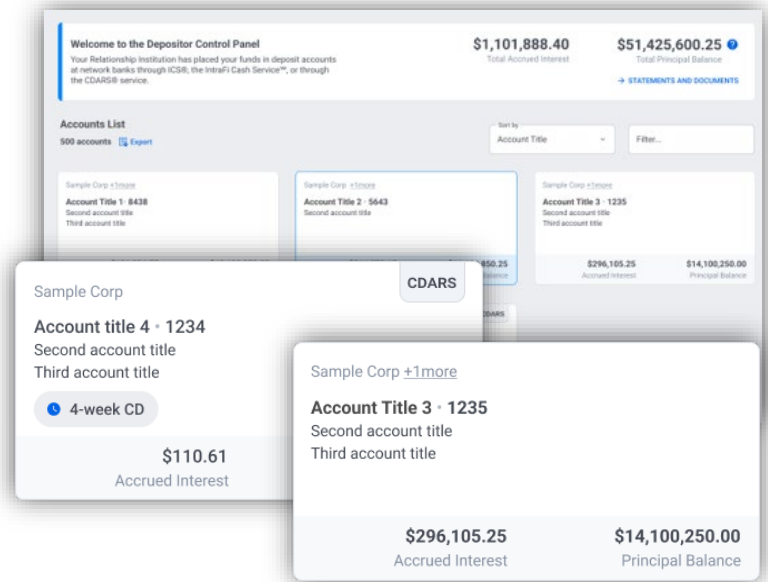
Welcome to the Depositor Control Panel
Your Relationship Institution has placed your funds in deposit accounts at network banks through ICS®, the IntraFi Cash Service℠, or through the CDARS® service.

$1,101,888.40
Total Accrued Interest

$51,425,600.25
Total Principal Balance

→ STATEMENTS AND DOCUMENTS

Accounts List
500 accounts Export

Sort by
Account Title

Filter...

Sample Corp +1more
Account Title 1 · 8438
Second account title
Third account title

Sample Corp +1more
Account Title 2 · 5643
Second account title
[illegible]850.25
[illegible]alance

Sample Corp +1more
Account Title 3 · 1235
Second account title
Third account title
$296,105.25
Accrued Interest
$14,100,250.00
Principal Balance

Sample Corp
CDARS
Account title 4 · 1234
Second account title
Third account title
4-week CD
$110.61
Accrued Interest

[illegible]DARS

Sample Corp +1more
Account Title 3 · 1235
Second account title
Third account title
$296,105.25
Accrued Interest
$14,100,250.00
Principal Balance